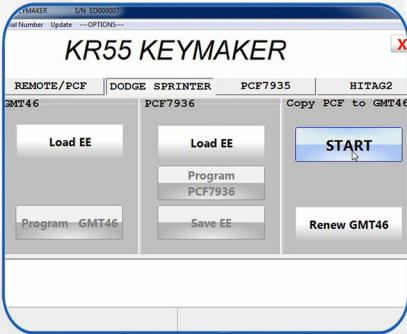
YMAKER S/N: ED000007

ial Number Update ---OPTIONS---

KR55 KEYMAKER

X

REMOTE/PCF DODGE SPRINTER PCF7935 HITAG2

GMT46

Load EE

Program GMT46

PCF7936

Load EE

Program PCF7936

Save EE

Copy PCF to GMT46

START

Renew GMT46